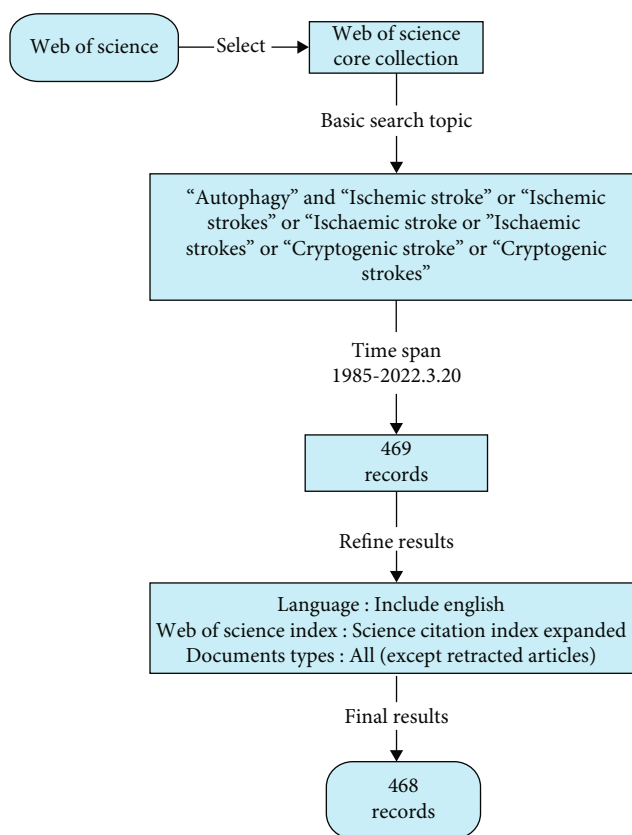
Web of science

Select

Web of science core collection

Basic search topic

“Autophagy” and “Ischemic stroke” or “Ischemic strokes” or “Ischaemic stroke or ”Ischaemic strokes” or “Cryptogenic stroke” or “Cryptogenic strokes”

Time span 1985-2022.3.20

469 records

Refine results

Language : Include english
Web of science index : Science citation index expanded
Documents types : All (except retracted articles)

Final results

468 records